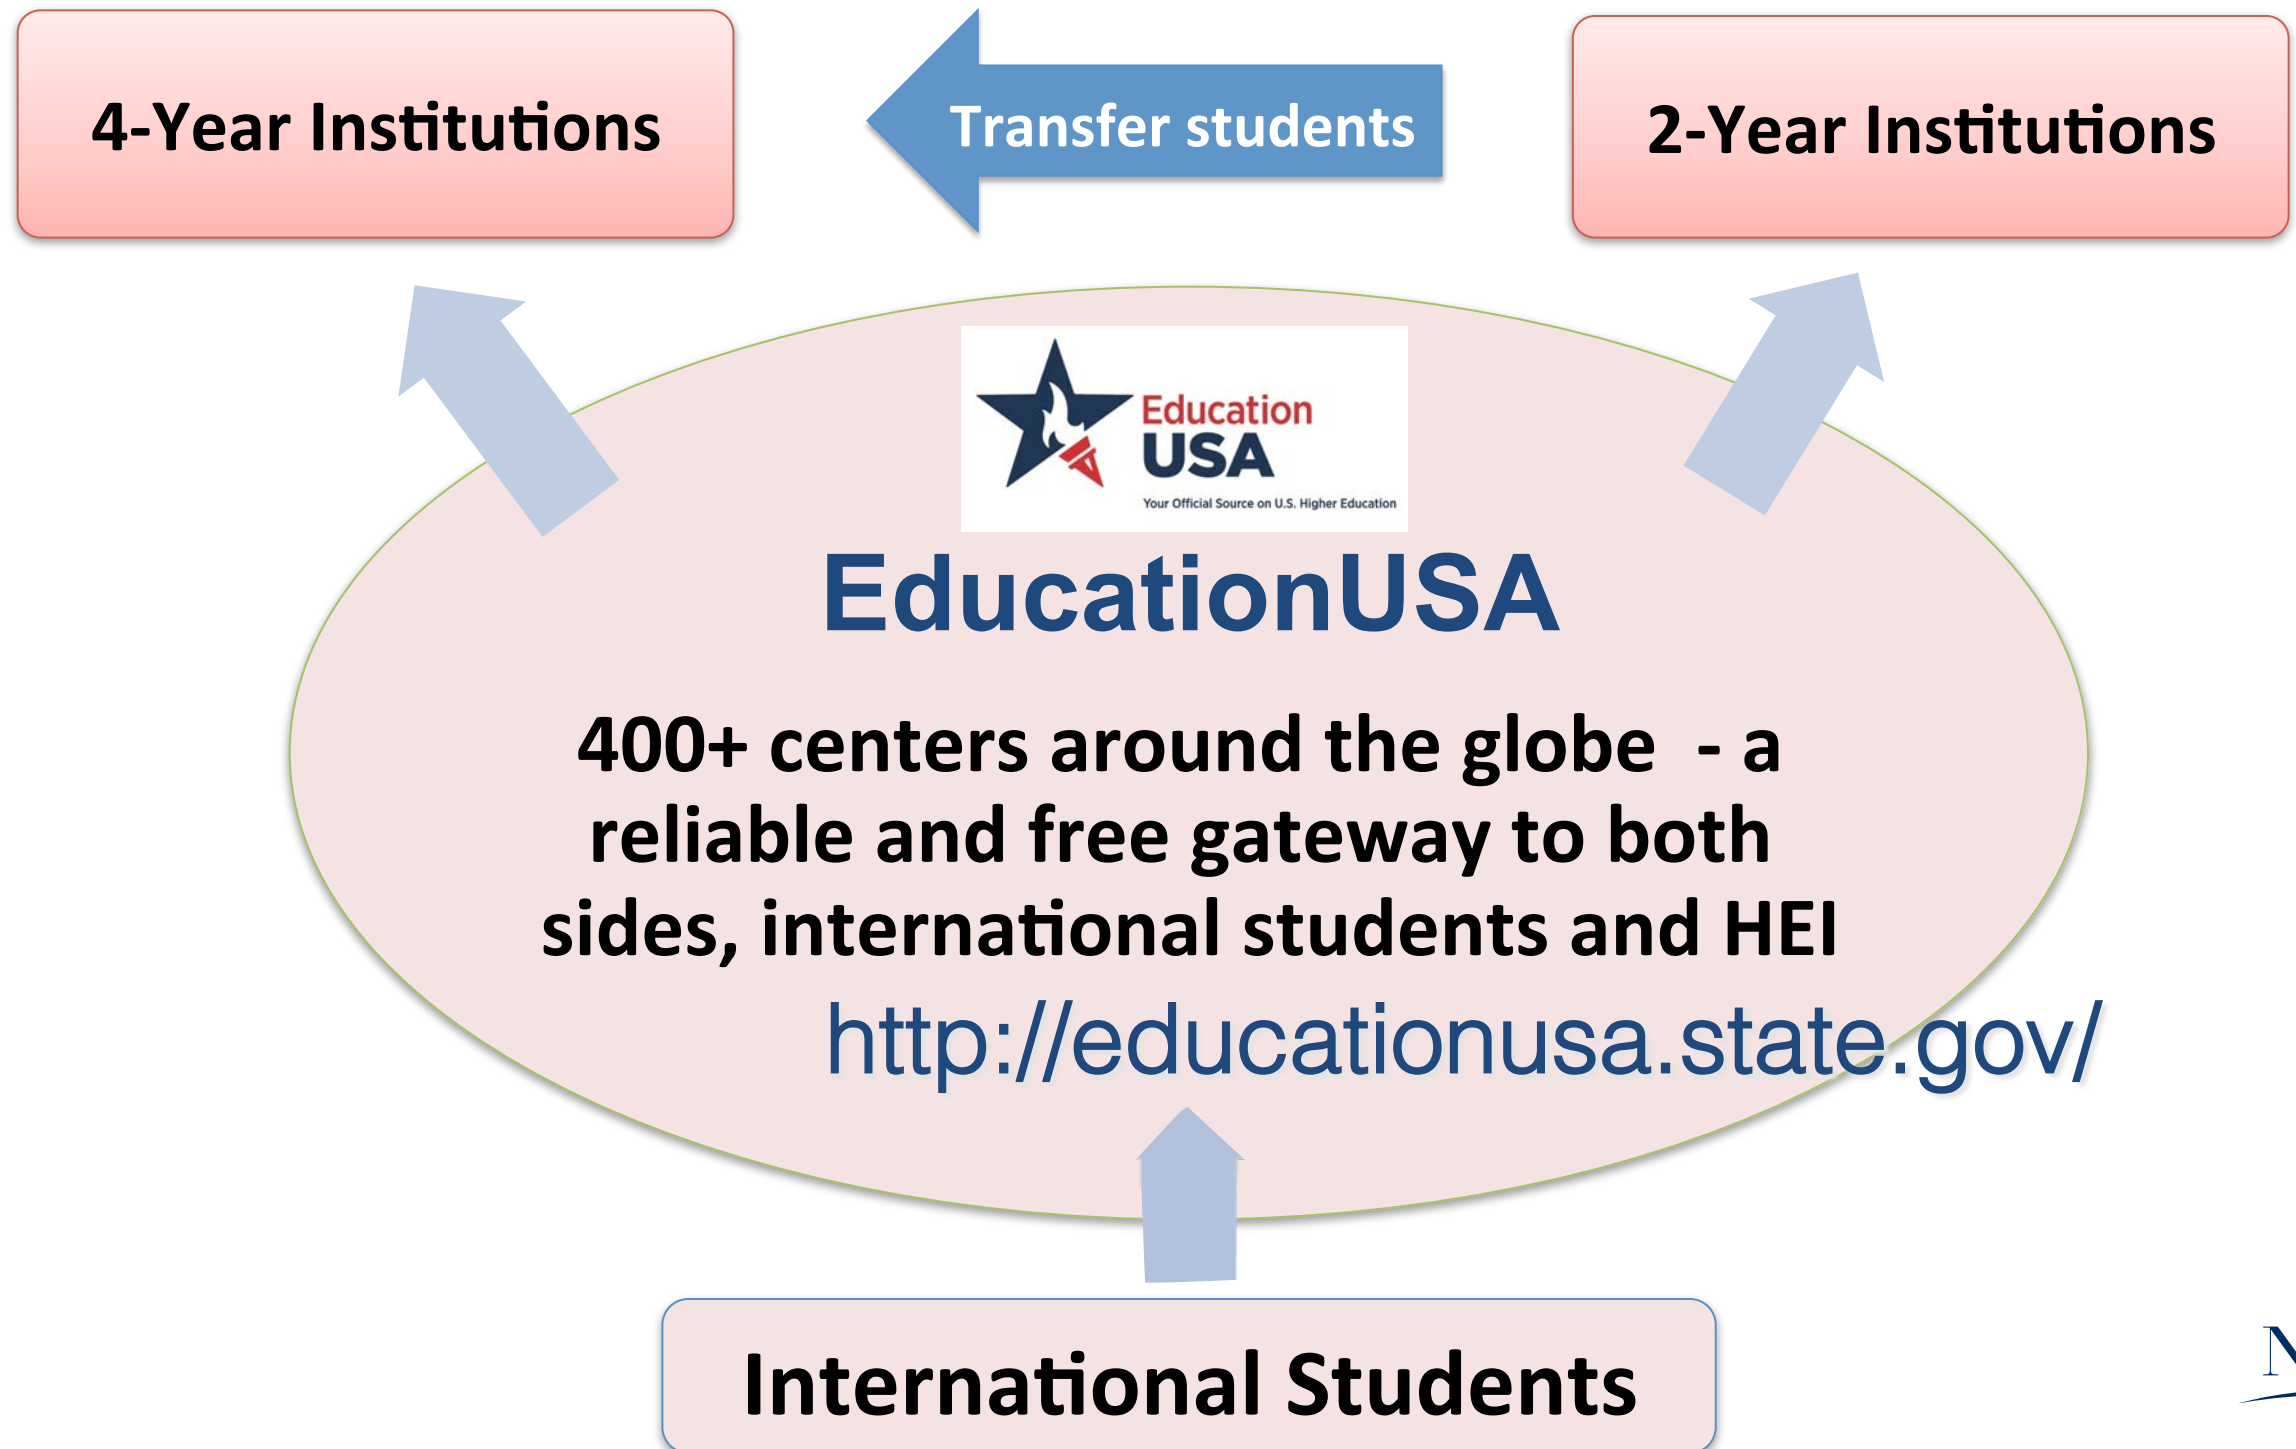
4-Year Institutions

Transfer students

2-Year Institutions

Education USA
Your Official Source on U.S. Higher Education

EducationUSA

400+ centers around the globe - a reliable and free gateway to both sides, international students and HEI

http://educationusa.state.gov/

International Students

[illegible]